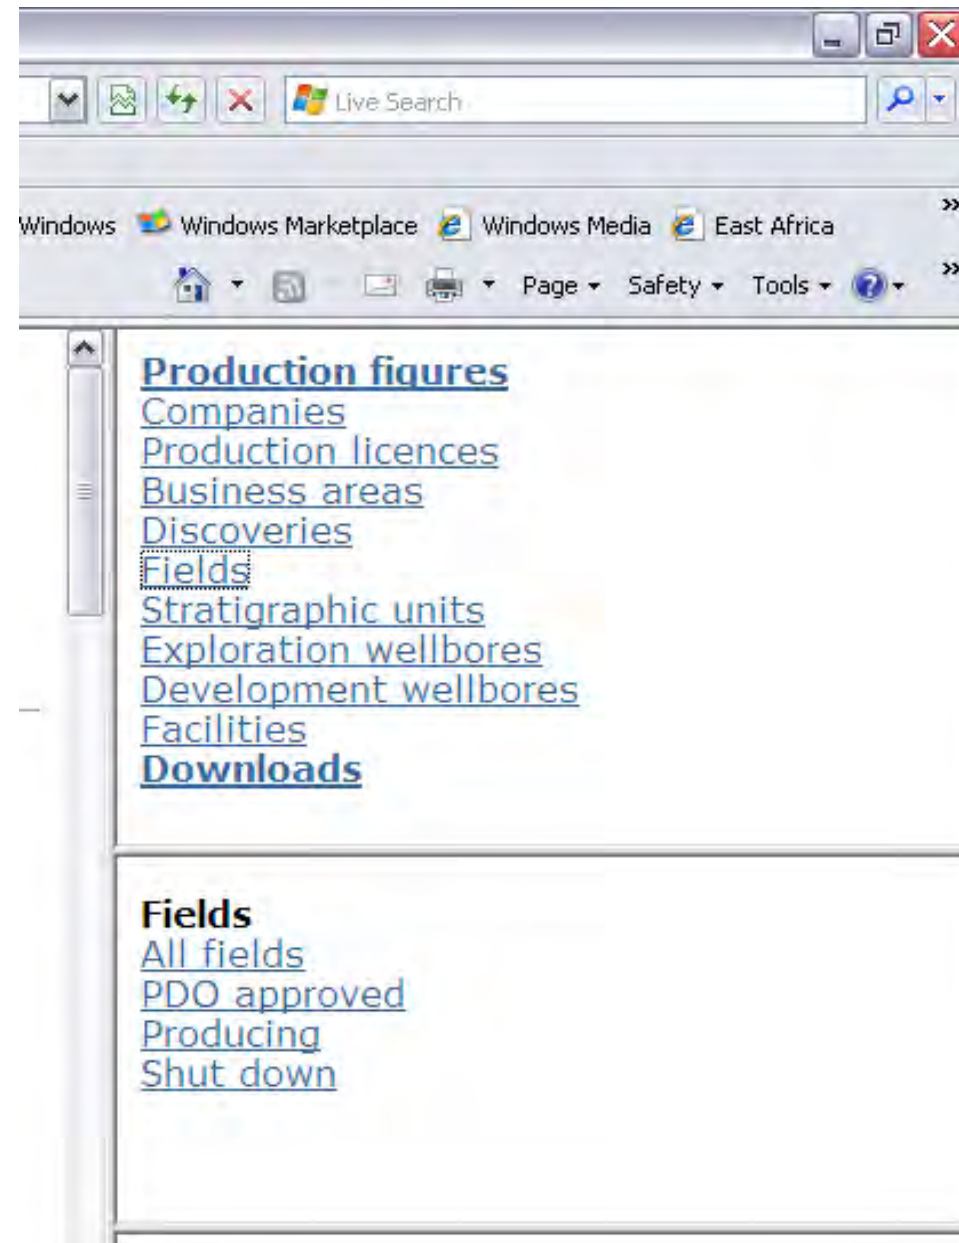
Live Search

Windows Windows Marketplace Windows Media East Africa »

Page Safety Tools »

Production figures
Companies
Production licences
Business areas
Discoveries
Fields
Stratigraphic units
Exploration wellbores
Development wellbores
Facilities
Downloads

Fields
All fields
PDO approved
Producing
Shut down